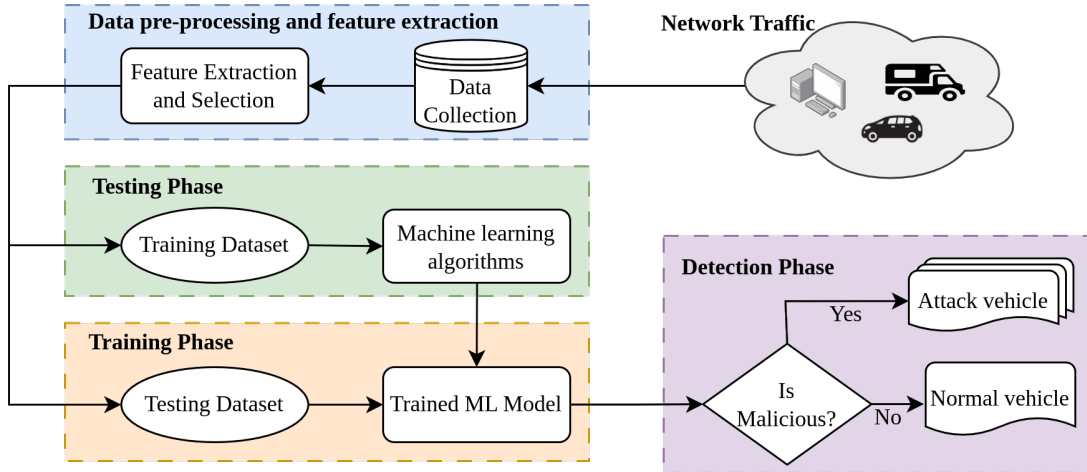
Data pre-processing and feature extraction

Feature Extraction and Selection

Data Collection

Network Traffic

Testing Phase

Training Dataset

Machine learning algorithms

Detection Phase

Yes

Attack vehicle

Training Phase

Testing Dataset

Trained ML Model

Is Malicious?

No

Normal vehicle